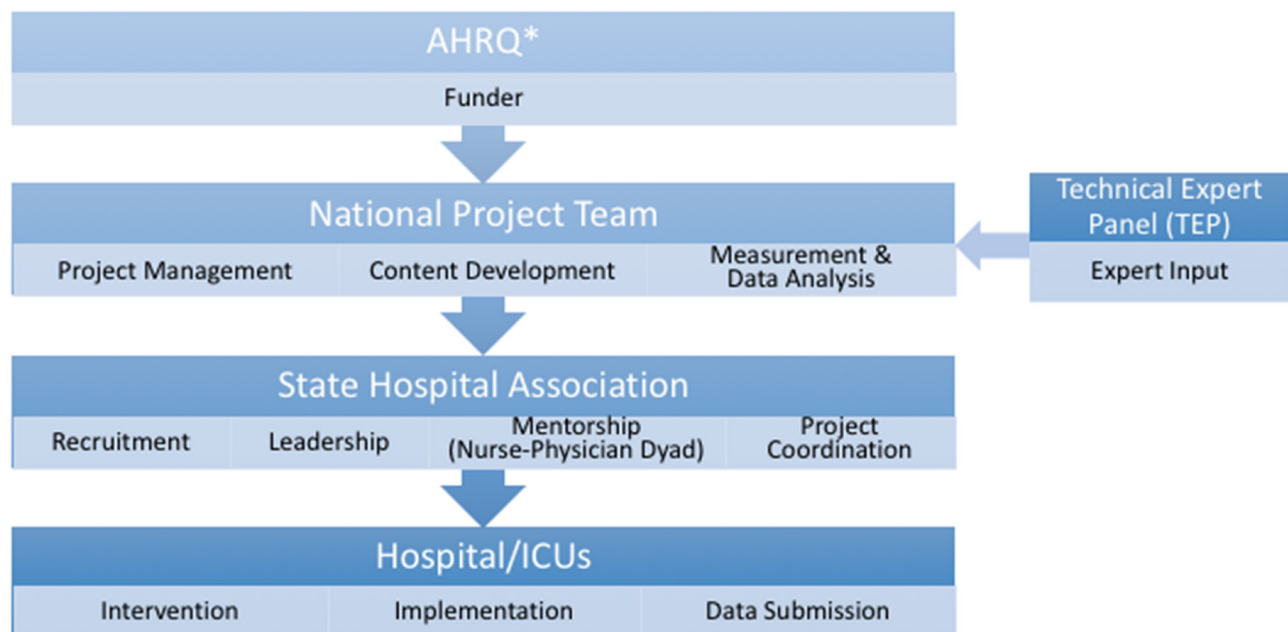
AHRQ*

Funder

National Project Team

Project Management

Content Development

Measurement & Data Analysis

Technical Expert Panel (TEP)

Expert Input

State Hospital Association

Recruitment

Leadership

Mentorship (Nurse-Physician Dyad)

Project Coordination

Hospital/ICUs

Intervention

Implementation

Data Submission